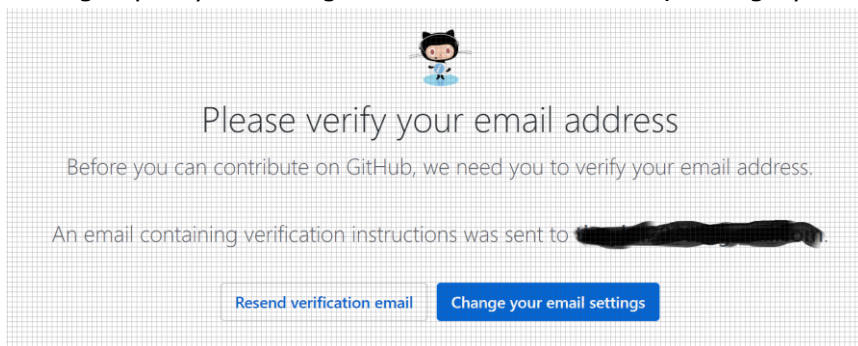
Please verify your email address

Before you can contribute on GitHub, we need you to verify your email address.

An email containing verification instructions was sent to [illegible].

Resend verification email

Change your email settings